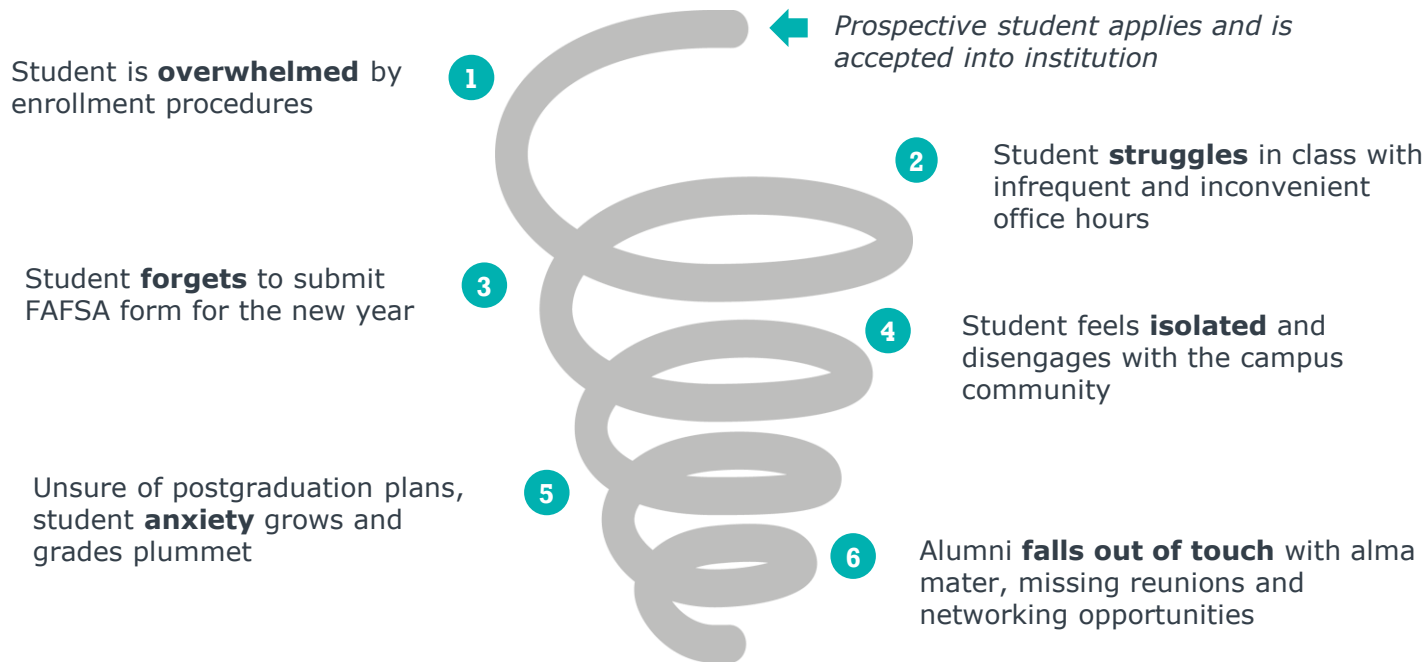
*Prospective student applies and is accepted into institution*

1

Student is **overwhelmed** by enrollment procedures

2

Student **struggles** in class with infrequent and inconvenient office hours

3

Student **forgets** to submit FAFSA form for the new year

4

Student feels **isolated** and disengages with the campus community

5

Unsure of postgraduation plans, student **anxiety** grows and grades plummet

6

Alumni **falls out of touch** with alma mater, missing reunions and networking opportunities